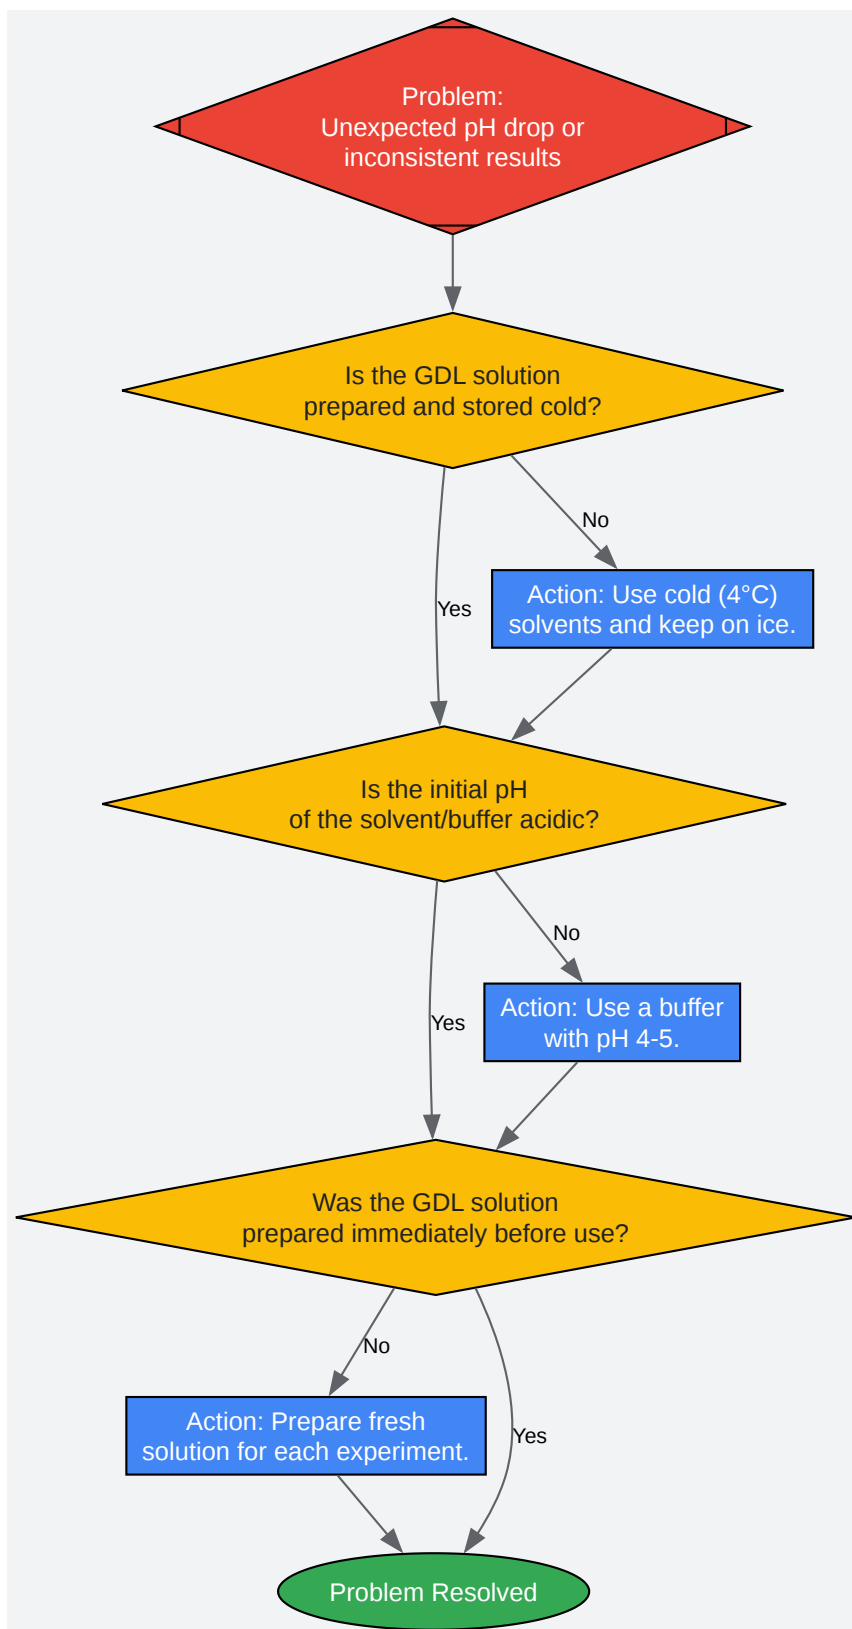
Problem:
Unexpected pH drop or
inconsistent results

Is the GDL solution
prepared and stored cold?

No

Action: Use cold (4°C)
solvents and keep on ice.

Yes

Is the initial pH
of the solvent/buffer acidic?

No

Action: Use a buffer
with pH 4-5.

Yes

Was the GDL solution
prepared immediately before use?

No

Action: Prepare fresh
solution for each experiment.

Yes

Problem Resolved